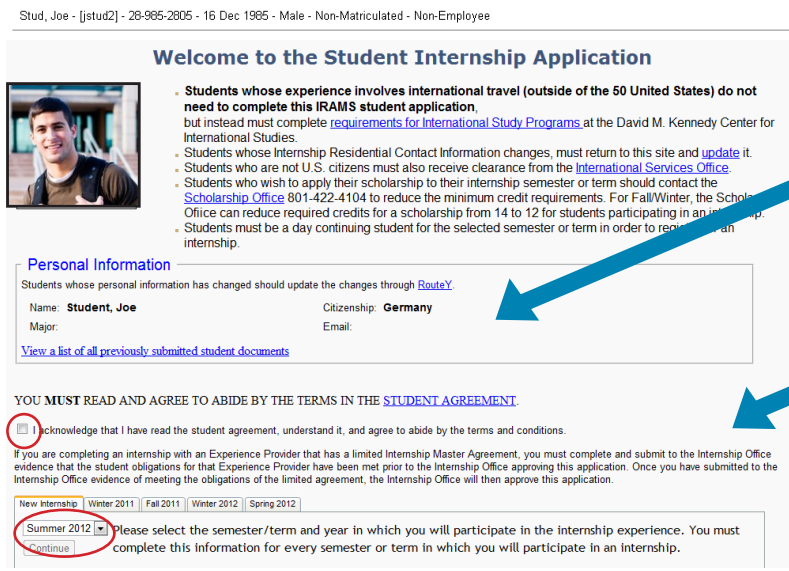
Stud, Joe - [jstud2] - 28-985-2805 - 16 Dec 1985 - Male - Non-Matriculated - Non-Employee

Welcome to the Student Internship Application

Students whose experience involves international travel (outside of the 50 United States) do not need to complete this IRAMS student application, but instead must complete requirements for International Study Programs at the David M. Kennedy Center for International Studies.

Students whose Internship Residential Contact Information changes, must return to this site and update it.

Students who are not U.S. citizens must also receive clearance from the International Services Office.

Students who wish to apply their scholarship to their internship semester or term should contact the Scholarship Office 801-422-4104 to reduce the minimum credit requirements. For Fall/Winter, the Schola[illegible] Office can reduce required credits for a scholarship from 14 to 12 for students participating in an in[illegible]

Students must be a day continuing student for the selected semester or term in order to regi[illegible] an internship.

Personal Information

Students whose personal information has changed should update the changes through RouteY.

Name: Student, Joe
Citizenship: Germany
Major:
Email:

View a list of all previously submitted student documents

YOU MUST READ AND AGREE TO ABIDE BY THE TERMS IN THE STUDENT AGREEMENT.

I acknowledge that I have read the student agreement, understand it, and agree to abide by the terms and conditions.

If you are completing an internship with an Experience Provider that has a limited Internship Master Agreement, you must complete and submit to the Internship Office evidence that the student obligations for that Experience Provider have been met prior to the Internship Office approving this application. Once you have submitted to the Internship Office evidence of meeting the obligations of the limited agreement, the Internship Office will then approve this application.

New Internship | Winter 2011 | Fall 2011 | Winter 2012 | Spring 2012

Summer 2012
Continue

Please select the semester/term and year in which you will participate in the internship experience. You must complete this information for every semester or term in which you will participate in an internship.